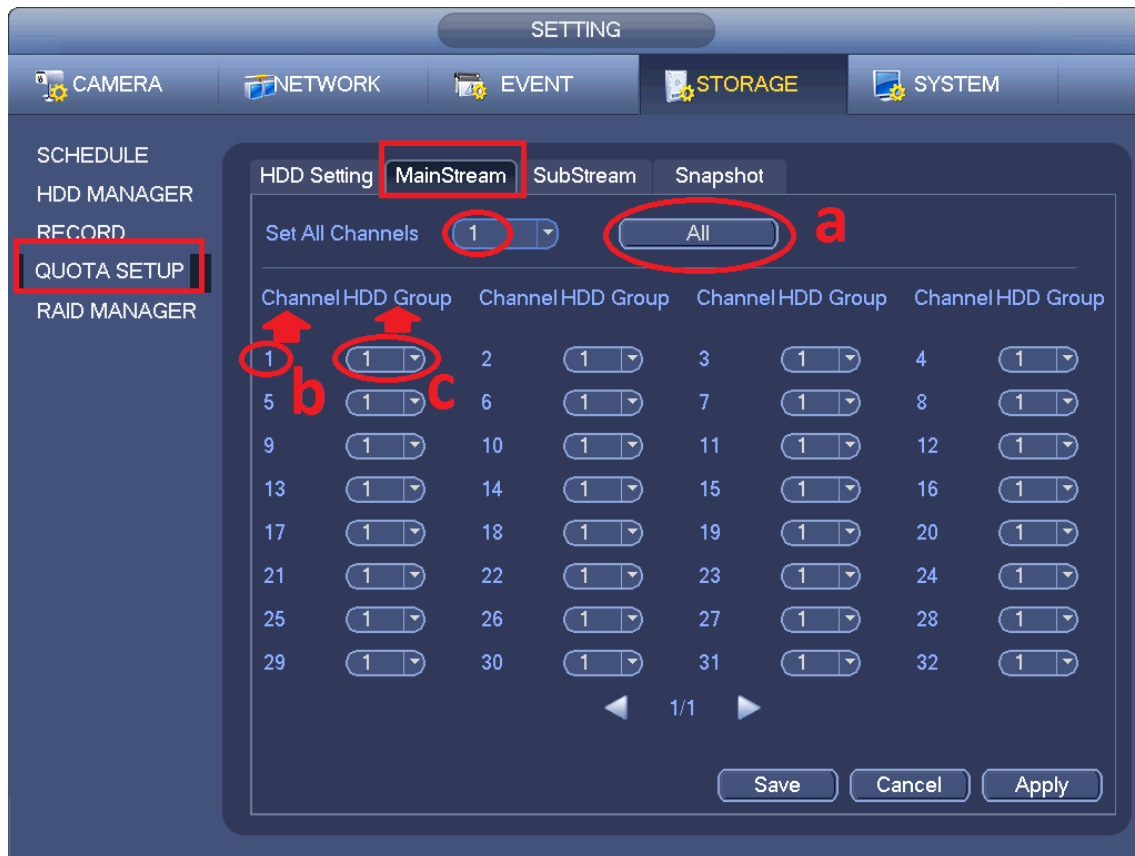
SETTING

CAMERA
NETWORK
EVENT
STORAGE
SYSTEM

SCHEDULE
HDD MANAGER
RECORD
QUOTA SETUP
RAID MANAGER

HDD Setting
MainStream
SubStream
Snapshot

Set All Channels 1
All
a

| Channel | HDD Group | Channel | HDD Group | Channel | HDD Group | Channel | HDD Group |
|---|---|---|---|---|---|---|---|
| 1 | 1 | 2 | 1 | 3 | 1 | 4 | 1 |
| 5 | 1 | 6 | 1 | 7 | 1 | 8 | 1 |
| 9 | 1 | 10 | 1 | 11 | 1 | 12 | 1 |
| 13 | 1 | 14 | 1 | 15 | 1 | 16 | 1 |
| 17 | 1 | 18 | 1 | 19 | 1 | 20 | 1 |
| 21 | 1 | 22 | 1 | 23 | 1 | 24 | 1 |
| 25 | 1 | 26 | 1 | 27 | 1 | 28 | 1 |
| 29 | 1 | 30 | 1 | 31 | 1 | 32 | 1 |

b
c

1/1

Save
Cancel
Apply